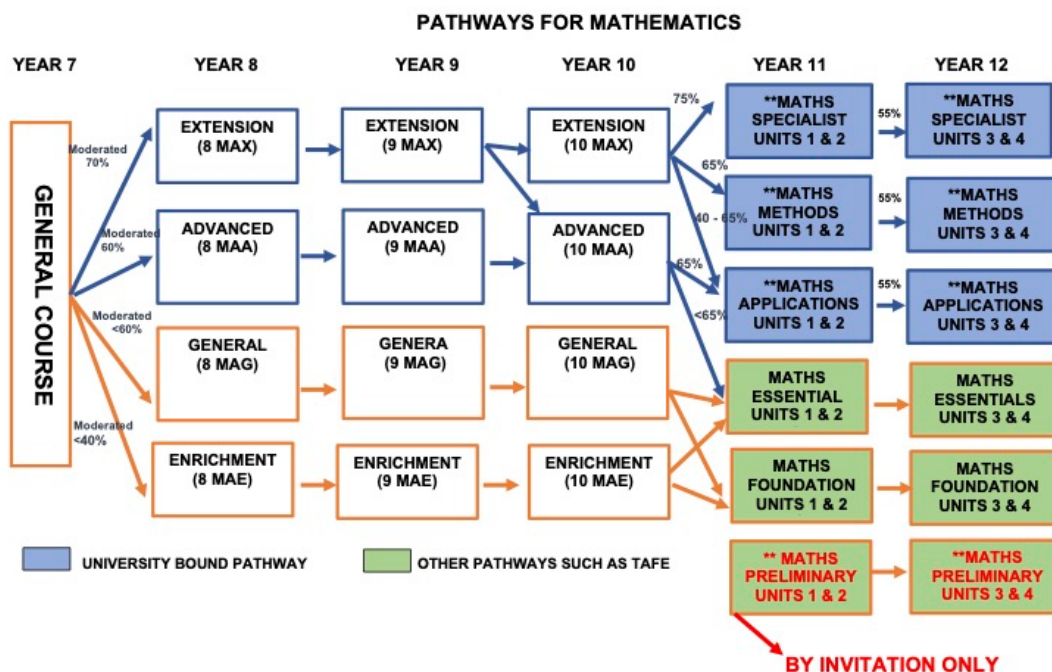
PATHWAYS FOR MATHEMATICS

YEAR 7

YEAR 8

YEAR 9

YEAR 10

YEAR 11

YEAR 12

GENERAL COURSE

Moderated 70%

Moderated 60%

Moderated <60%

Moderated <40%

EXTENSION (8 MAX)

ADVANCED (8 MAA)

GENERAL (8 MAG)

ENRICHMENT (8 MAE)

EXTENSION (9 MAX)

ADVANCED (9 MAA)

GENERA (9 MAG)

ENRICHMENT (9 MAE)

EXTENSION (10 MAX)

ADVANCED (10 MAA)

GENERAL (10 MAG)

ENRICHMENT (10 MAE)

75%

65%

40 - 65%

65%

<65%

**MATHS SPECIALIST UNITS 1 & 2

**MATHS METHODS UNITS 1 & 2

**MATHS APPLICATIONS UNITS 1 & 2

MATHS ESSENTIAL UNITS 1 & 2

MATHS FOUNDATION UNITS 1 & 2

** MATHS PRELIMINARY UNITS 1 & 2

55%

55%

55%

**MATHS SPECIALIST UNITS 3 & 4

**MATHS METHODS UNITS 3 & 4

**MATHS APPLICATIONS UNITS 3 & 4

MATHS ESSENTIALS UNITS 3 & 4

MATHS FOUNDATION UNITS 3 & 4

**MATHS PRELIMINARY UNITS 3 & 4

UNIVERSITY BOUND PATHWAY

OTHER PATHWAYS SUCH AS TAFE

BY INVITATION ONLY